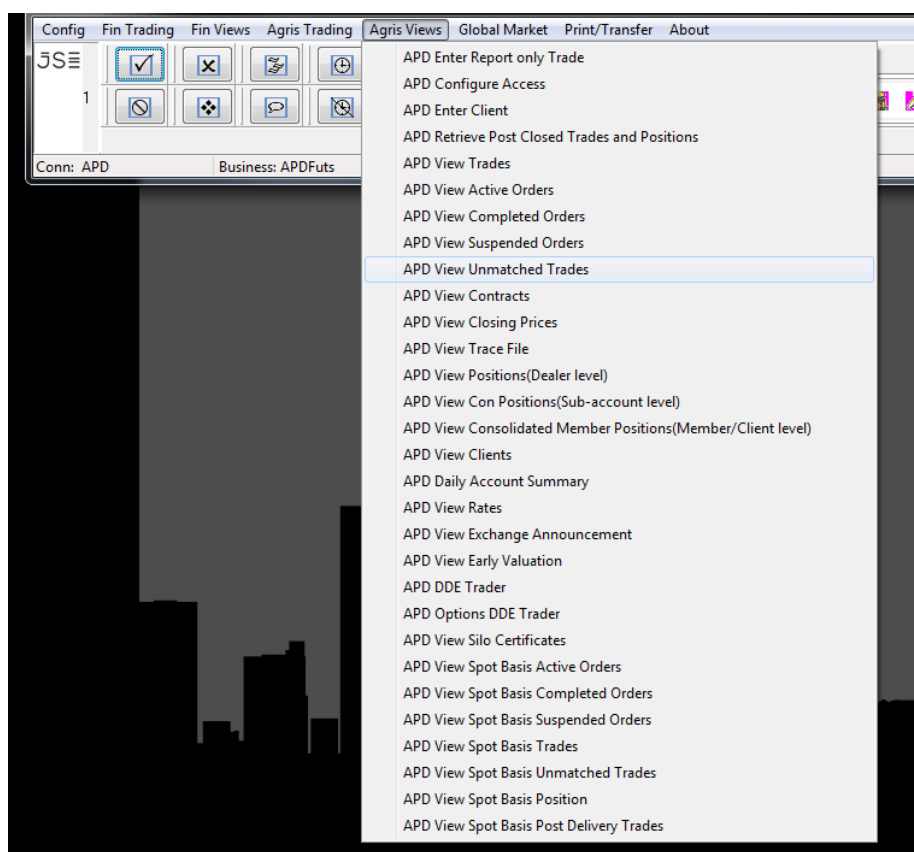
Config Fin Trading Fin Views Agris Trading Agris Views Global Market Print/Transfer About

JSE

1

Conn: APD Business: APDFuts

APD Enter Report only Trade
APD Configure Access
APD Enter Client
APD Retrieve Post Closed Trades and Positions
APD View Trades
APD View Active Orders
APD View Completed Orders
APD View Suspended Orders
APD View Unmatched Trades
APD View Contracts
APD View Closing Prices
APD View Trace File
APD View Positions(Dealer level)
APD View Con Positions(Sub-account level)
APD View Consolidated Member Positions(Member/Client level)
APD View Clients
APD Daily Account Summary
APD View Rates
APD View Exchange Announcement
APD View Early Valuation
APD DDE Trader
APD Options DDE Trader
APD View Silo Certificates
APD View Spot Basis Active Orders
APD View Spot Basis Completed Orders
APD View Spot Basis Suspended Orders
APD View Spot Basis Trades
APD View Spot Basis Unmatched Trades
APD View Spot Basis Position
APD View Spot Basis Post Delivery Trades